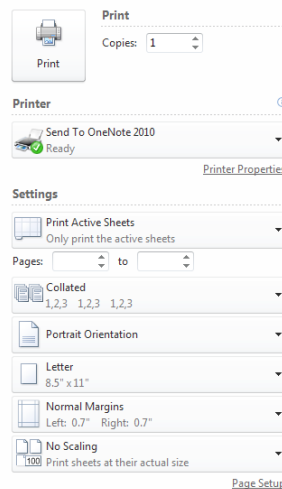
Print

Print

Copies: 1

Printer

Send To OneNote 2010
Ready

Printer Properties

Settings

Print Active Sheets
Only print the active sheets

Pages: to

Collated
1,2,3 1,2,3 1,2,3

Portrait Orientation

Letter
8.5" x 11"

Normal Margins
Left: 0.7" Right: 0.7"

No Scaling
Print sheets at their actual size

100

Page Setup